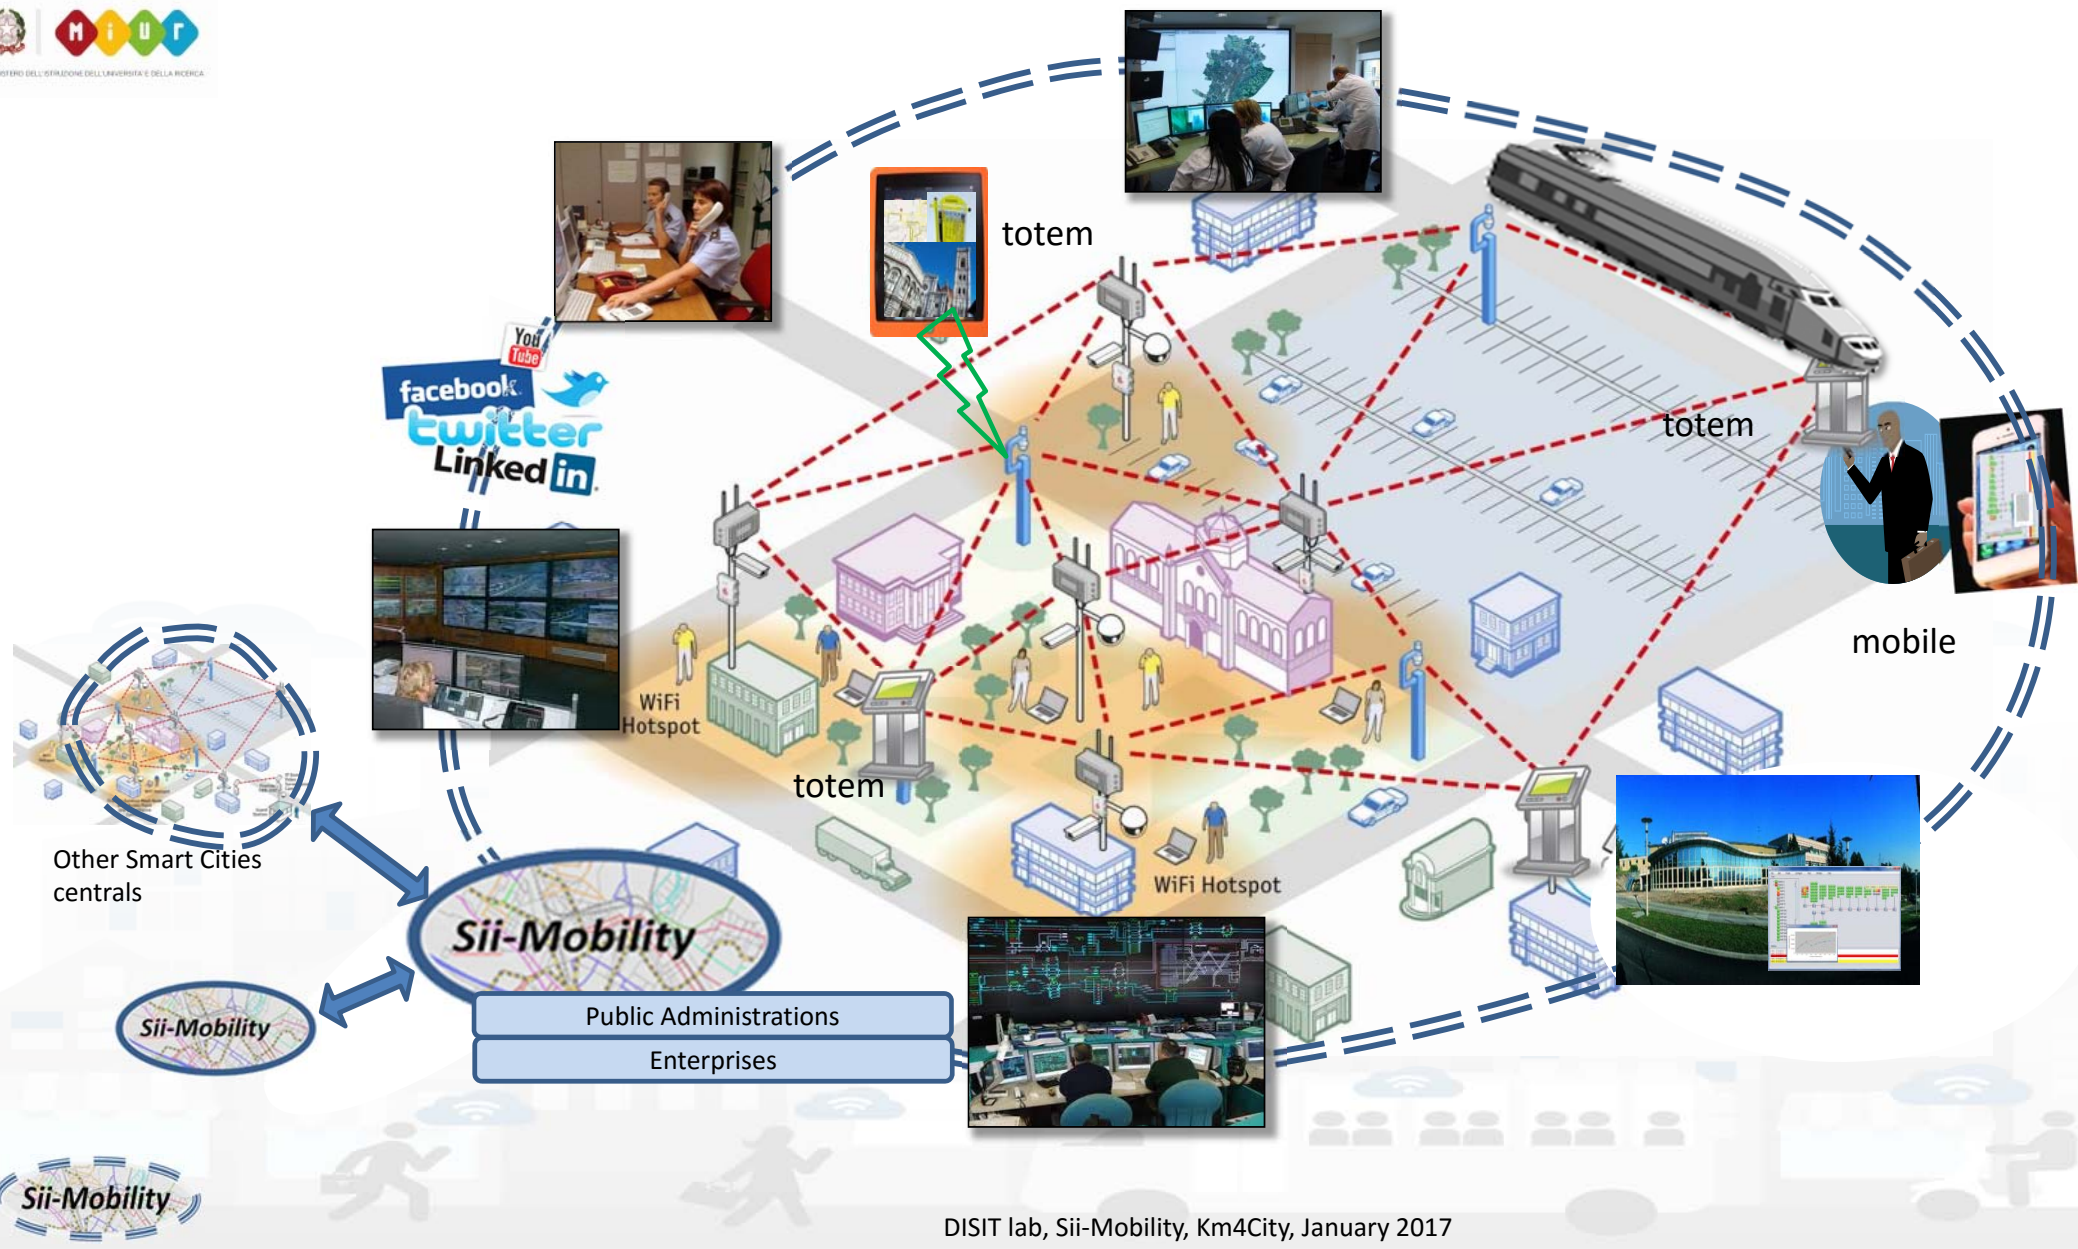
MIUR
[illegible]STERO DELL'ISTRUZIONE DELL'UNIVERSITÀ E DELLA RICERCA

totem

YouTube
facebook
twitter
LinkedIn

totem

mobile

WiFi Hotspot

totem

Other Smart Cities centrals

WiFi Hotspot

Sii-Mobility

Sii-Mobility

Public Administrations
Enterprises

Sii-Mobility

DISIT lab, Sii-Mobility, Km4City, January 2017